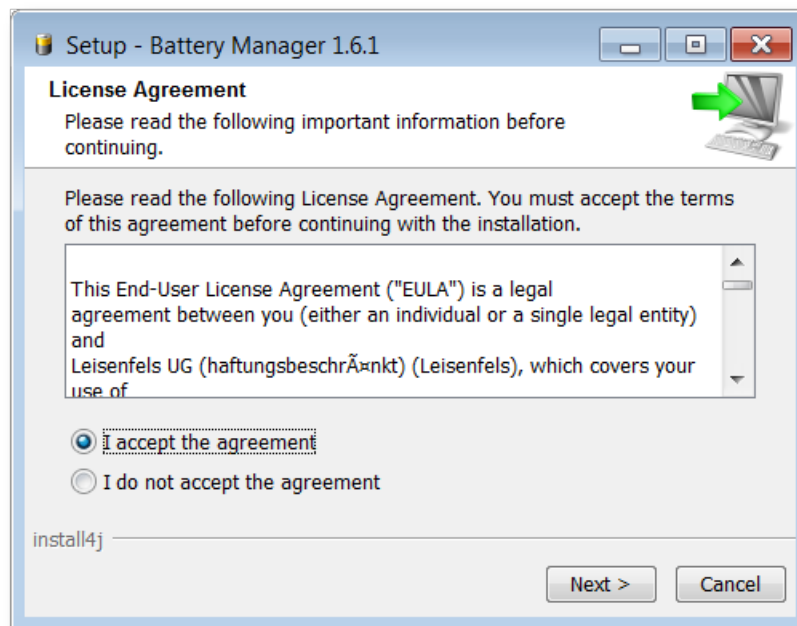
Setup - Battery Manager 1.6.1

License Agreement

Please read the following important information before continuing.

Please read the following License Agreement. You must accept the terms of this agreement before continuing with the installation.

This End-User License Agreement ("EULA") is a legal agreement between you (either an individual or a single legal entity) and Leisenfels UG (haftungsbeschrÃ¤nkt) (Leisenfels), which covers your use of

I accept the agreement

I do not accept the agreement

install4j

Next >

Cancel